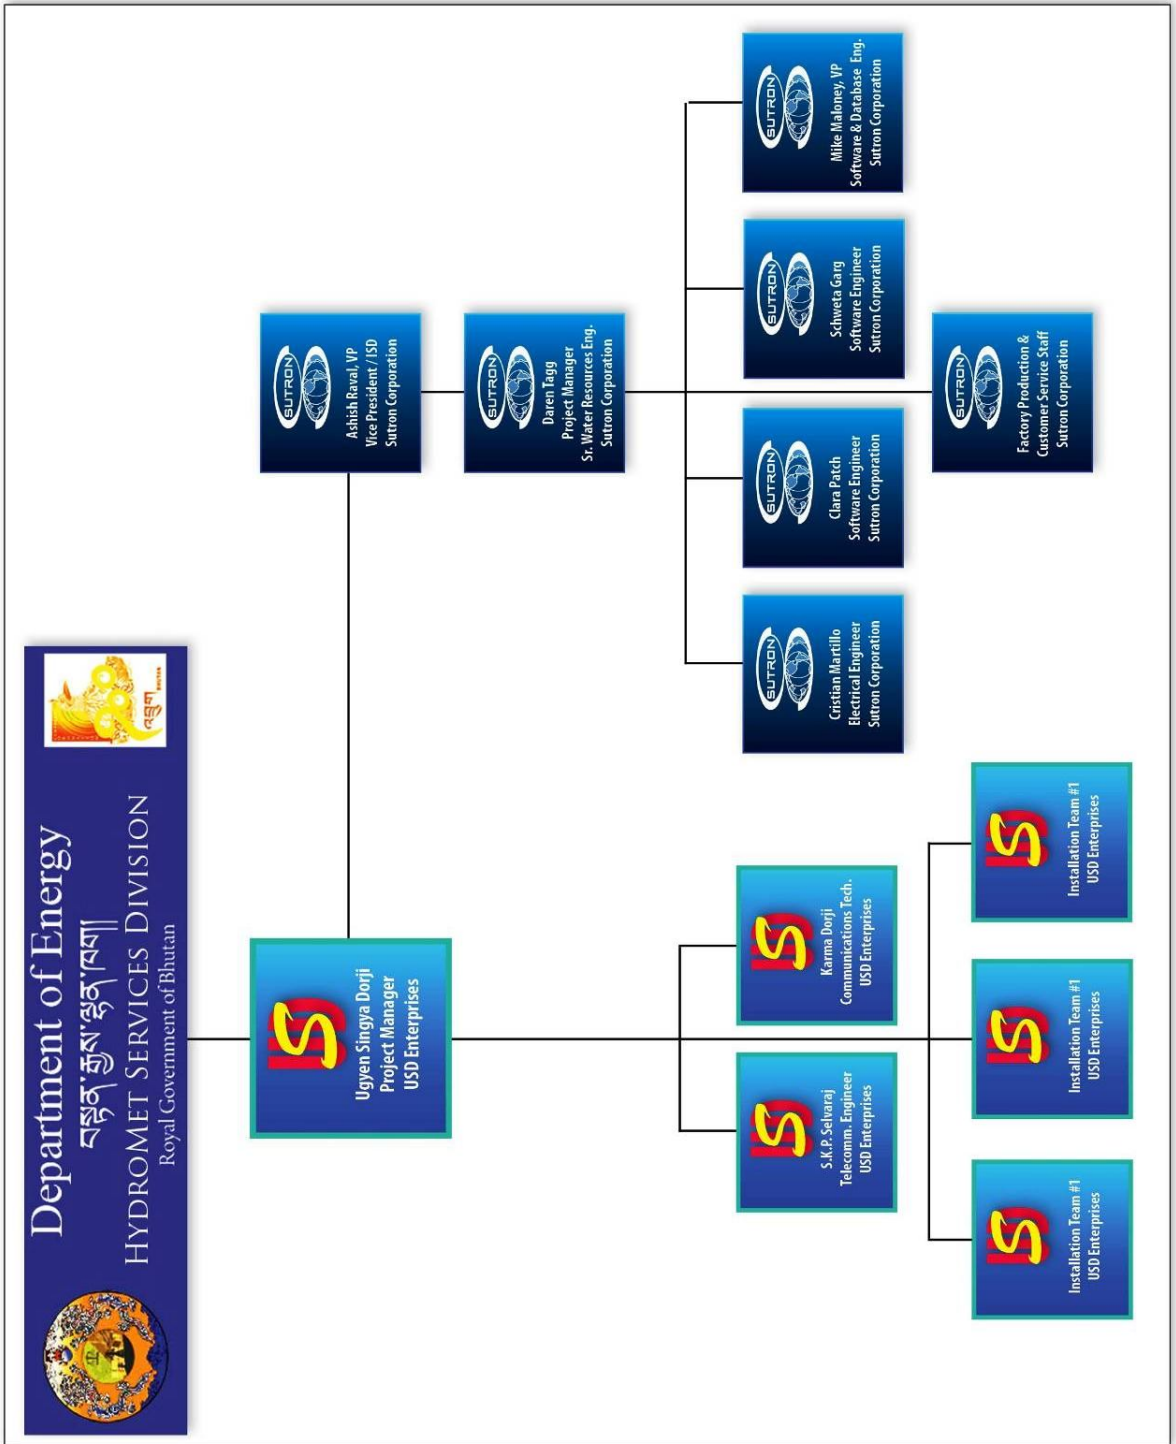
Department of Energy
བརྡ་དོན་ཆུ་ཚན་ཁག
HYDROMET SERVICES DIVISION
Royal Government of Bhutan

Ugyen Singya Dorji
Project Manager
USD Enterprises

SUTRON
Ashish Raval, VP
Vice President / ISD
Sutron Corporation

SUTRON
Daren Tagg
Project Manager
Sr. Water Resources Eng.
Sutron Corporation

SUTRON
Mike Maloney, VP
Software & Database Eng.
Sutron Corporation

SUTRON
Schweta Garg
Software Engineer
Sutron Corporation

SUTRON
Clara Patch
Software Engineer
Sutron Corporation

SUTRON
Cristian Martillo
Electrical Engineer
Sutron Corporation

SUTRON
Factory Production &
Customer Service Staff
Sutron Corporation

S.K.P. Selvaraj
Telecomm. Engineer
USD Enterprises

Karma Dorji
Communications Tech.
USD Enterprises

Installation Team #1
USD Enterprises

Installation Team #1
USD Enterprises

Installation Team #1
USD Enterprises